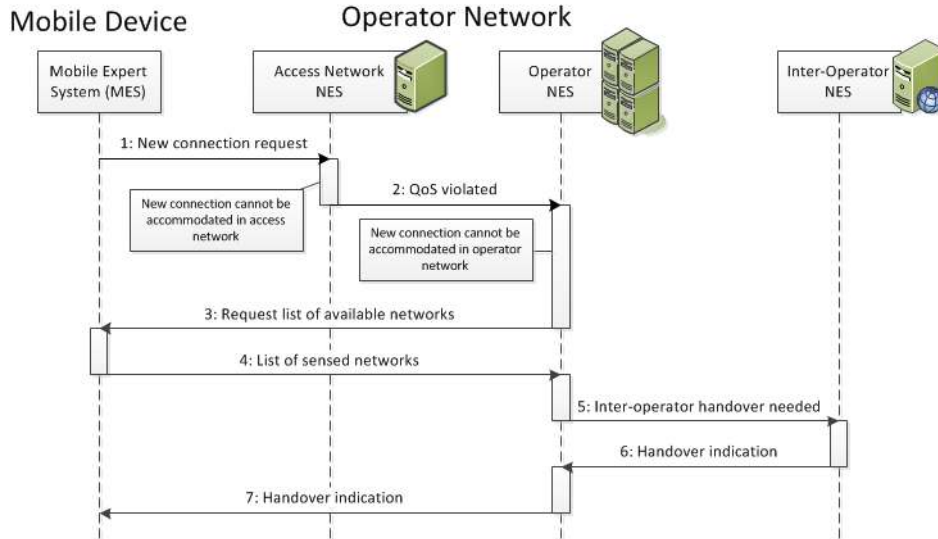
Mobile Device

Operator Network

Mobile Expert System (MES)

Access Network NES

Operator NES

Inter-Operator NES

1: New connection request

New connection cannot be accommodated in access network

2: QoS violated

New connection cannot be accommodated in operator network

3: Request list of available networks

4: List of sensed networks

5: Inter-operator handover needed

6: Handover indication

7: Handover indication